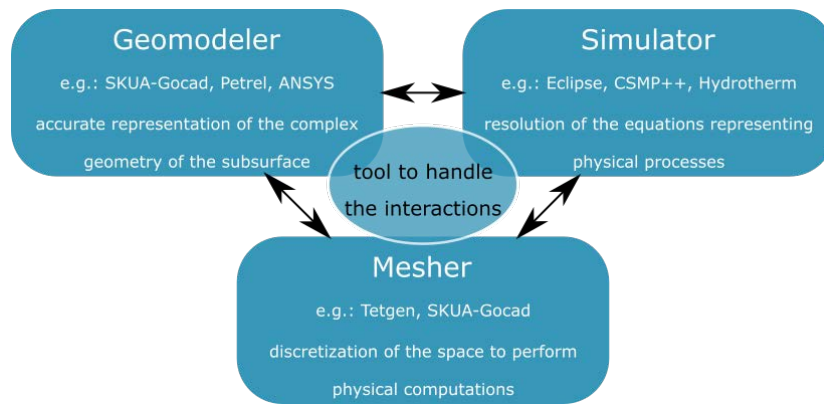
Geomodeler

e.g.: SKUA-Gocad, Petrel, ANSYS

accurate representation of the complex geometry of the subsurface

Simulator

e.g.: Eclipse, CSMP++, Hydrotherm

resolution of the equations representing physical processes

tool to handle the interactions

Mesher

e.g.: Tetgen, SKUA-Gocad

discretization of the space to perform physical computations